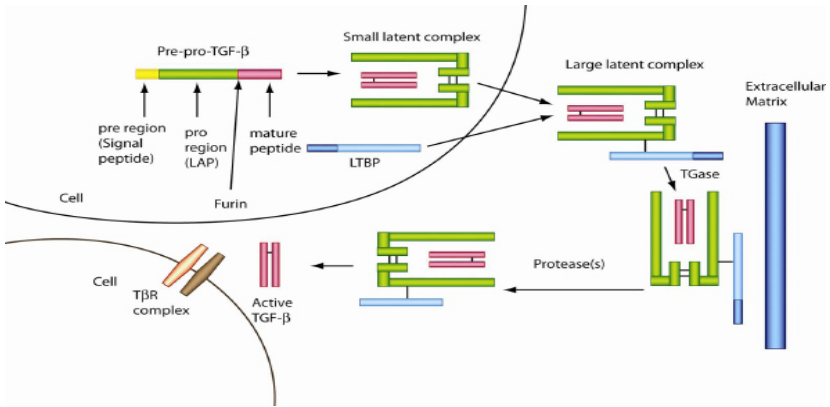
Pre-pro-TGF-β

Small latent complex

Large latent complex

Extracellular Matrix

pre region (Signal peptide)

pro region (LAP)

mature peptide

LTBP

Cell

Furin

TGase

Protease(s)

Cell

TβR complex

Active TGF-β